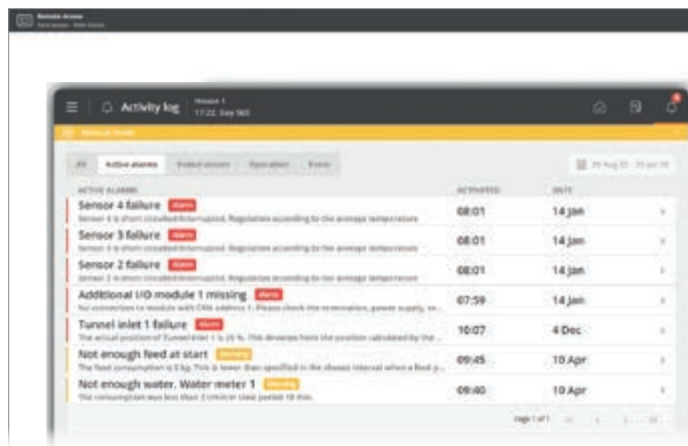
Remote Access
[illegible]

Activity log

House 1
17:22, Day 565

Manual mode

All | Active alarms | Ended alarms | Operation | Event

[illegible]

ACTIVE ALARMS | ACTIVATED | DATE

Sensor 4 failure Alarm
Sensor 4 is short circuited/interrupted. Regulation according to the average temperature
08:01 | 14 Jan

Sensor 3 failure Alarm
Sensor 3 is short circuited/interrupted. Regulation according to the average temperature
08:01 | 14 Jan

Sensor 2 failure Alarm
Sensor 2 is short circuited/interrupted. Regulation according to the average temperature
08:01 | 14 Jan

Additional I/O module 1 missing Alarm
No connection to module with CAN address 1. Please check the termination, power supply, ...
07:59 | 14 Jan

Tunnel inlet 1 failure Alarm
The actual position of Tunnel inlet 1 is 20 %. This deviates from the position calculated by the ...
10:07 | 4 Dec

Not enough feed at start Warning
The feed consumption is 0 kg. This is lower than specified in the chosen interval when a feed p...
09:45 | 10 Apr

Not enough water. Water meter 1 Warning
The consumption was less than 3 l/min in clear period 10 min.
09:40 | 10 Apr

Page 1 of 1